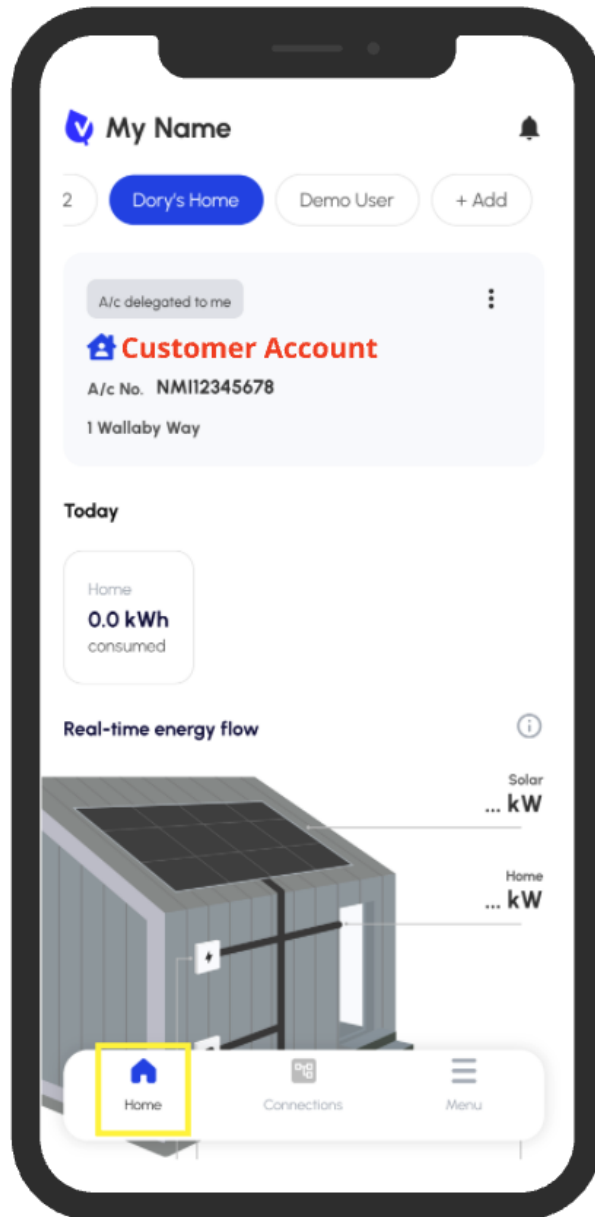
My Name

2 | Dory's Home | Demo User | + Add

A/c delegated to me

Customer Account

A/c No. NMI12345678

1 Wallaby Way

Today

Home
0.0 kWh
consumed

Real-time energy flow

Solar
... kW

Home
... kW

Home | Connections | Menu